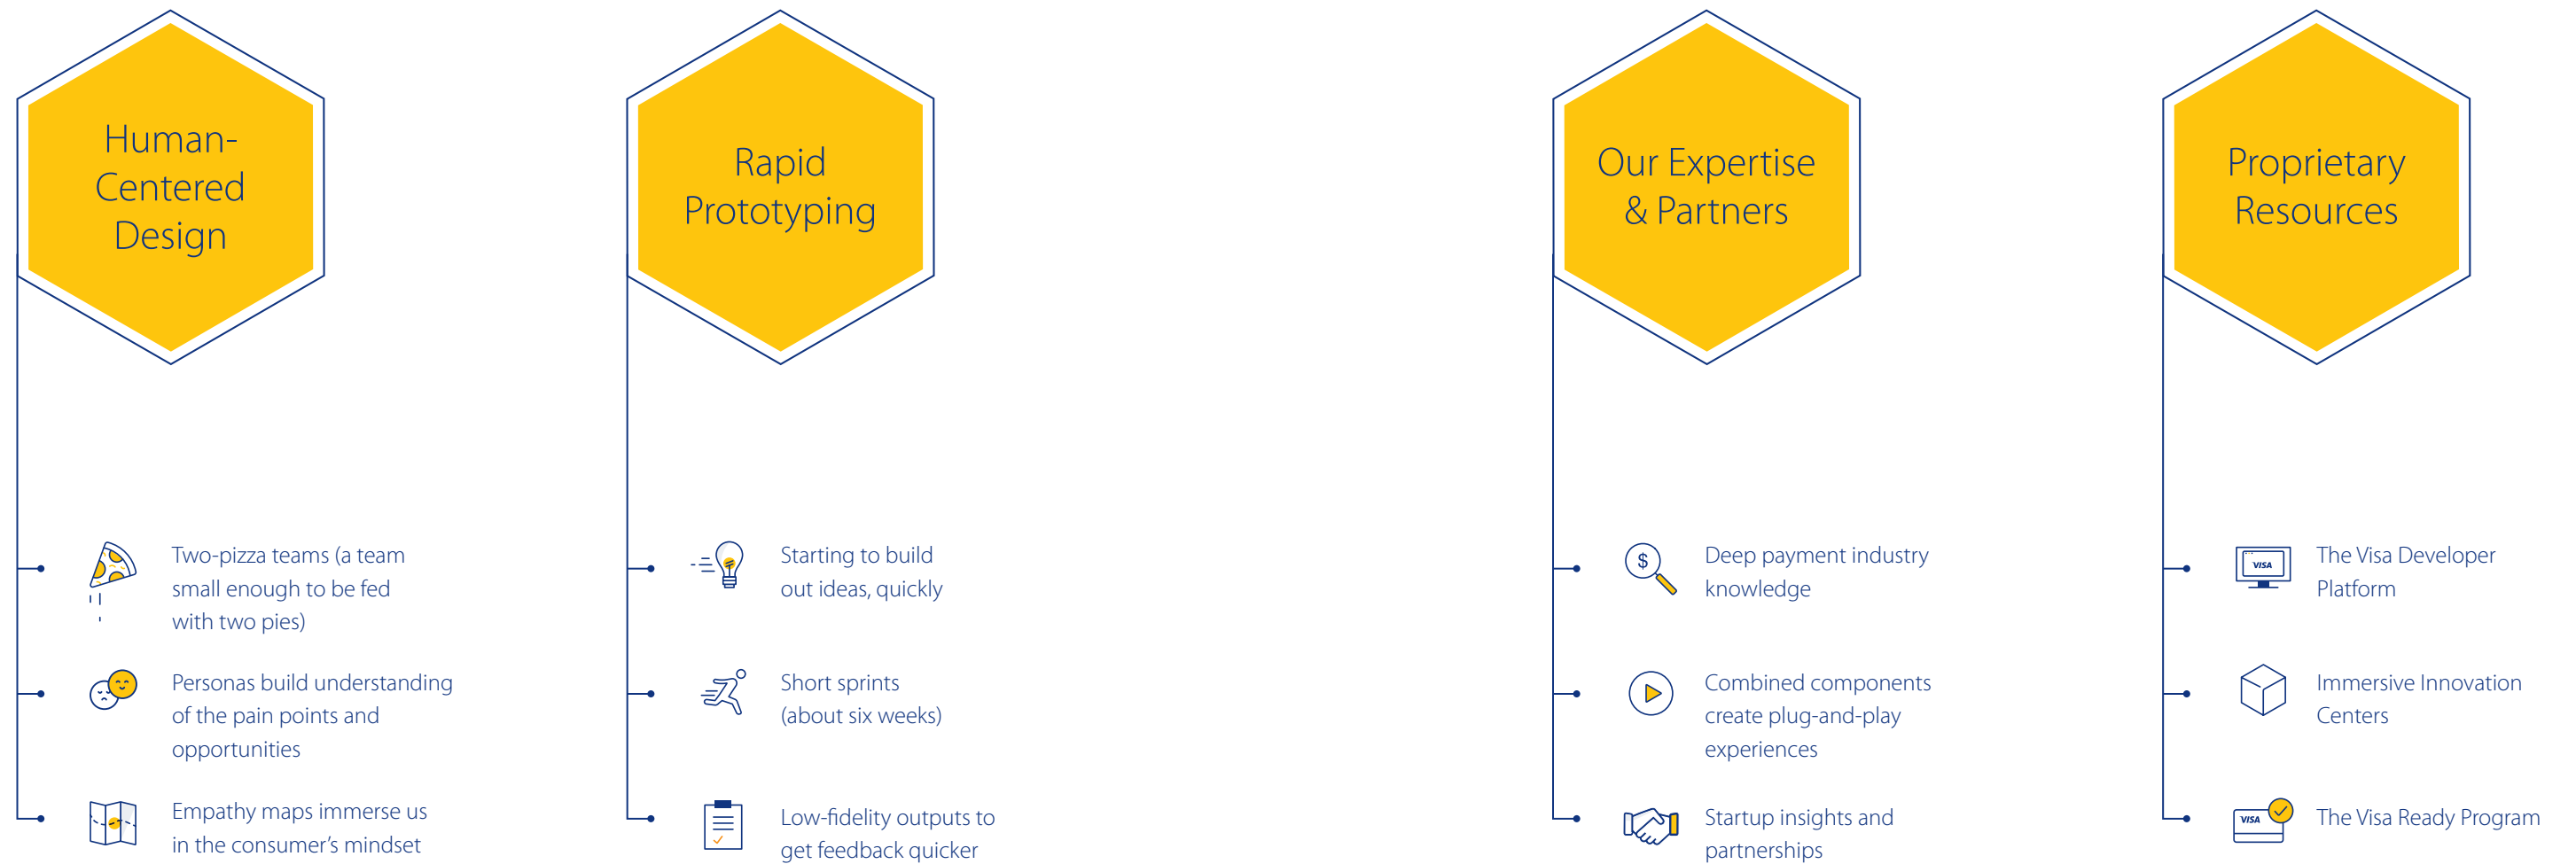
Human-Centered Design

Two-pizza teams (a team small enough to be fed with two pies)

Personas build understanding of the pain points and opportunities

Empathy maps immerse us in the consumer's mindset

Rapid Prototyping

Starting to build out ideas, quickly

Short sprints (about six weeks)

Low-fidelity outputs to get feedback quicker

Our Expertise & Partners

$

Deep payment industry knowledge

Combined components create plug-and-play experiences

Startup insights and partnerships

Proprietary Resources

VISA

The Visa Developer Platform

Immersive Innovation Centers

VISA

The Visa Ready Program